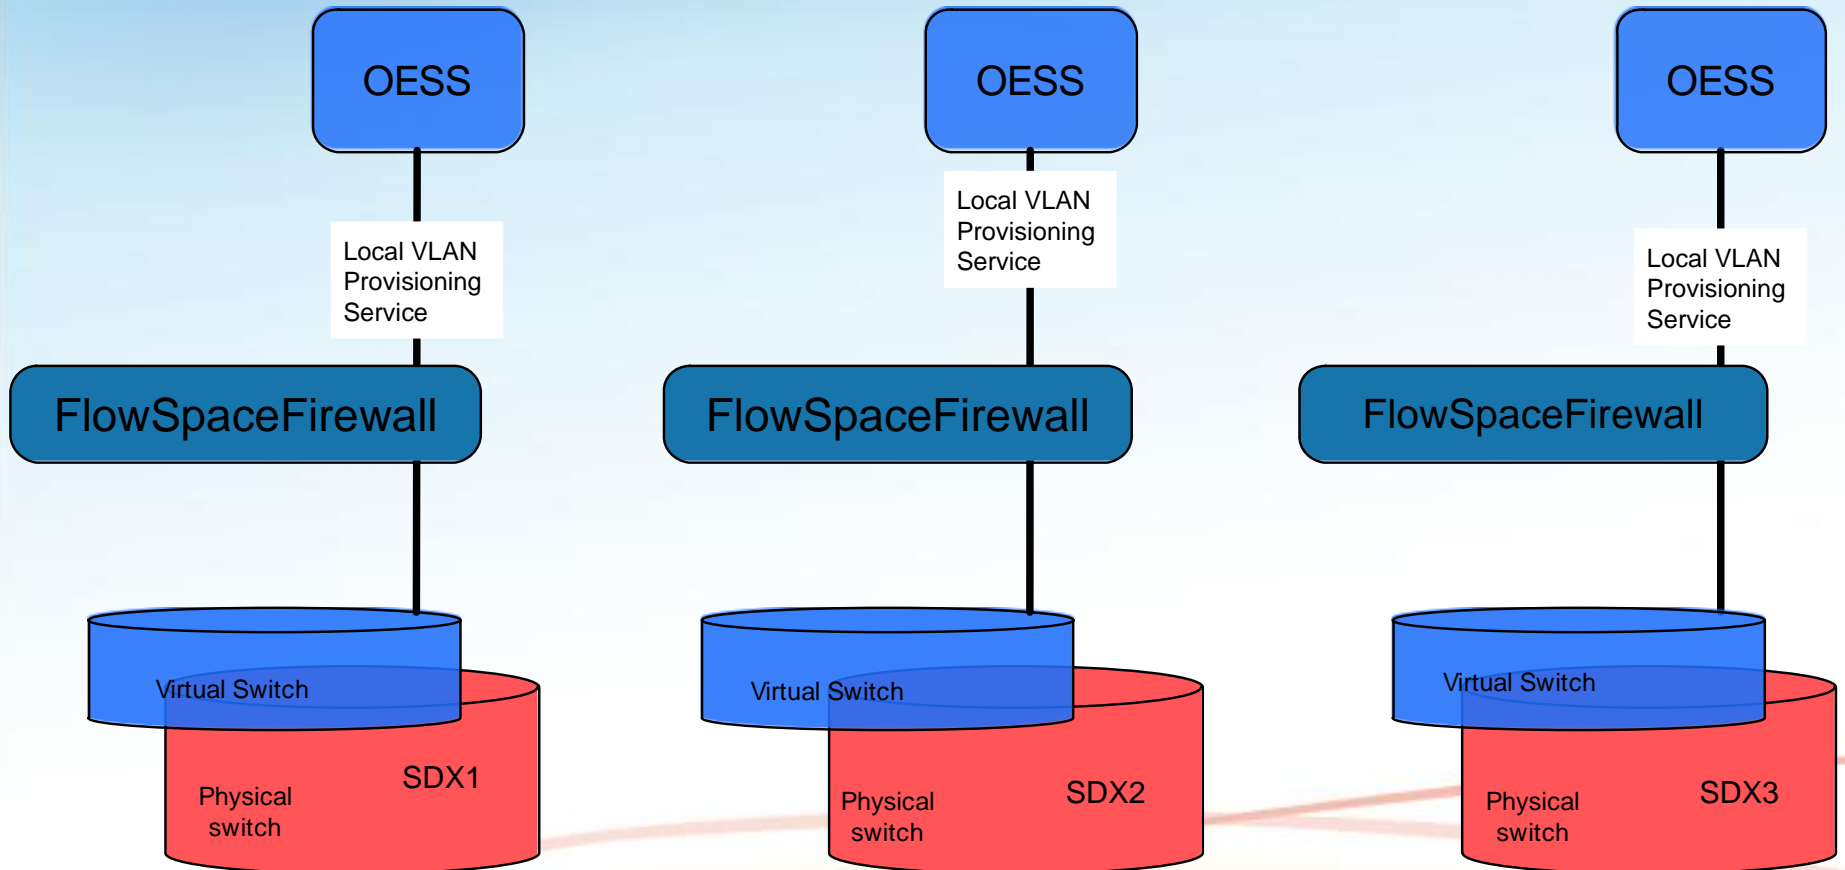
OESS

Local VLAN Provisioning Service

FlowSpaceFirewall

Virtual Switch

Physical switch

SDX1

OESS

Local VLAN Provisioning Service

FlowSpaceFirewall

Virtual Switch

Physical switch

SDX2

OESS

Local VLAN Provisioning Service

FlowSpaceFirewall

Virtual Switch

Physical switch

SDX3